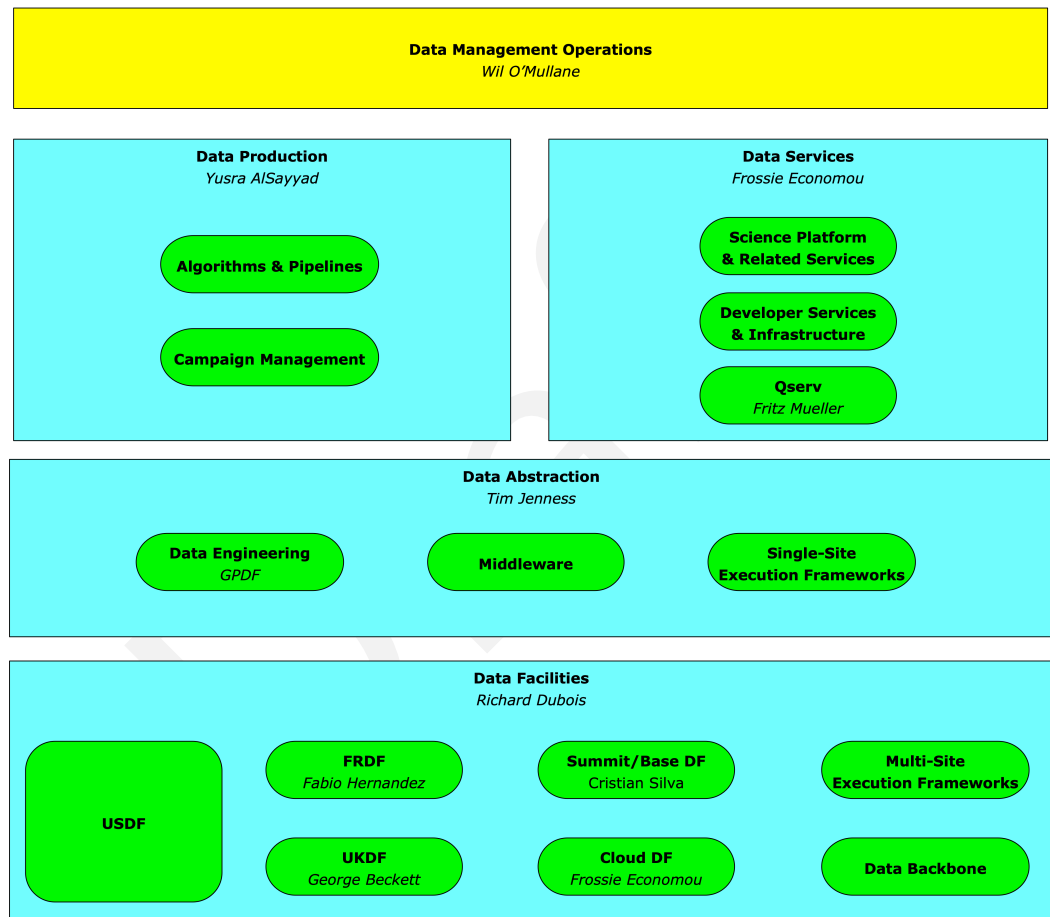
**Data Management Operations**
*Wil O'Mullane*

**Data Production**
*Yusra AlSayyad*

**Algorithms & Pipelines**

**Campaign Management**

**Data Services**
*Frossie Economou*

**Science Platform & Related Services**

**Developer Services & Infrastructure**

**Qserv**
*Fritz Mueller*

**Data Abstraction**
*Tim Jenness*

**Data Engineering**
*GPDF*

**Middleware**

**Single-Site Execution Frameworks**

**Data Facilities**
*Richard Dubois*

**USDF**

**FRDF**
*Fabio Hernandez*

**Summit/Base DF**
Cristian Silva

**Multi-Site Execution Frameworks**

**UKDF**
*George Beckett*

**Cloud DF**
*Frossie Economou*

**Data Backbone**